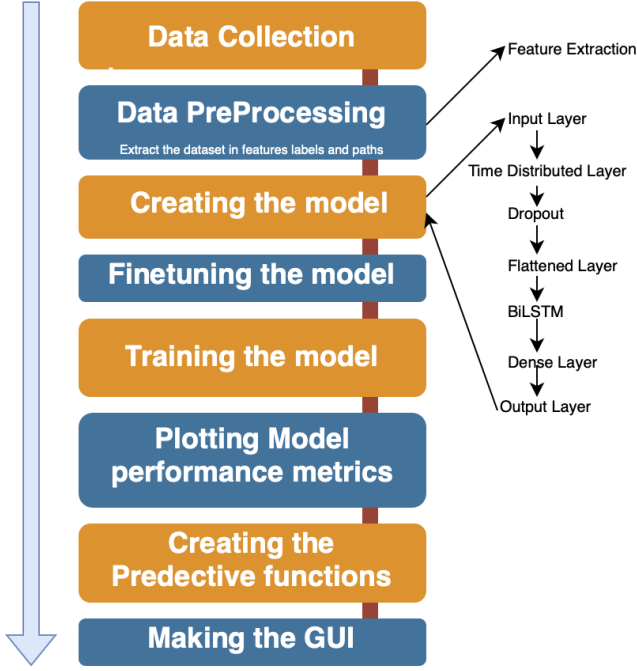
Data Collection

Data PreProcessing

Extract the dataset in features labels and paths

Creating the model

Finetuning the model

Training the model

Plotting Model performance metrics

Creating the Predective functions

Making the GUI

Feature Extraction

Input Layer

Time Distributed Layer

Dropout

Flattened Layer

BiLSTM

Dense Layer

Output Layer